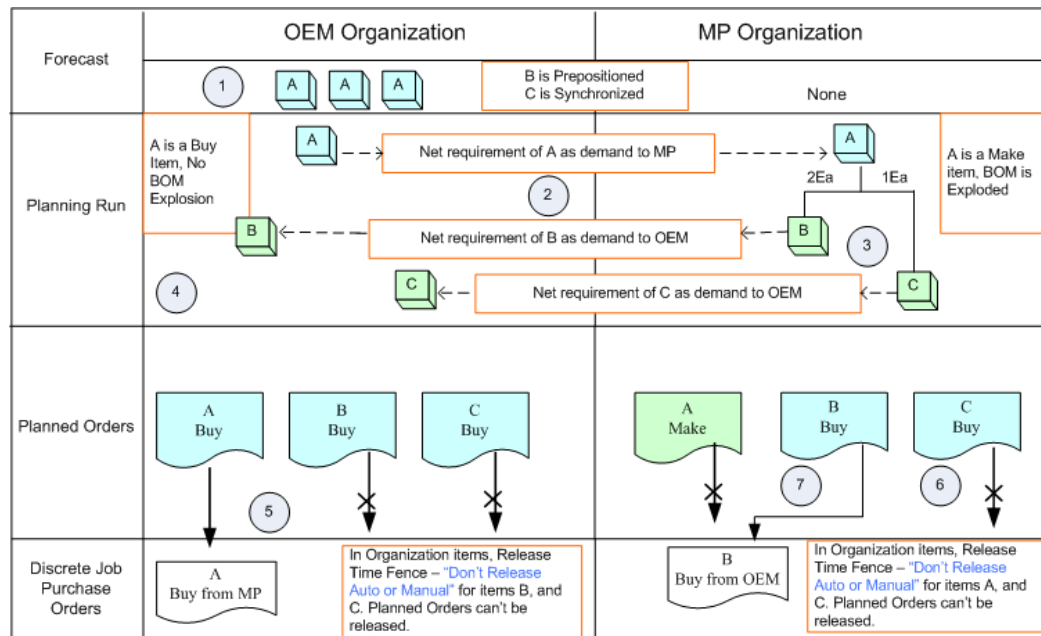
OEM Organization

MP Organization

Forecast

1

A A A

B is Prepositioned
C is Synchronized

None

Planning Run

A is a Buy Item, No BOM Explosion

A

Net requirement of A as demand to MP

A

A is a Make item, BOM is Exploded

2

2Ea

1Ea

B

Net requirement of B as demand to OEM

B

3

4

C

Net requirement of C as demand to OEM

C

Planned Orders

A Buy

B Buy

C Buy

A Make

B Buy

C Buy

5

7

6

Discrete Job Purchase Orders

A Buy from MP

In Organization items, Release Time Fence – "Don't Release Auto or Manual" for items B, and C. Planned Orders can't be released.

B Buy from OEM

In Organization items, Release Time Fence – "Don't Release Auto or Manual" for items A, and C. Planned Orders can't be released.